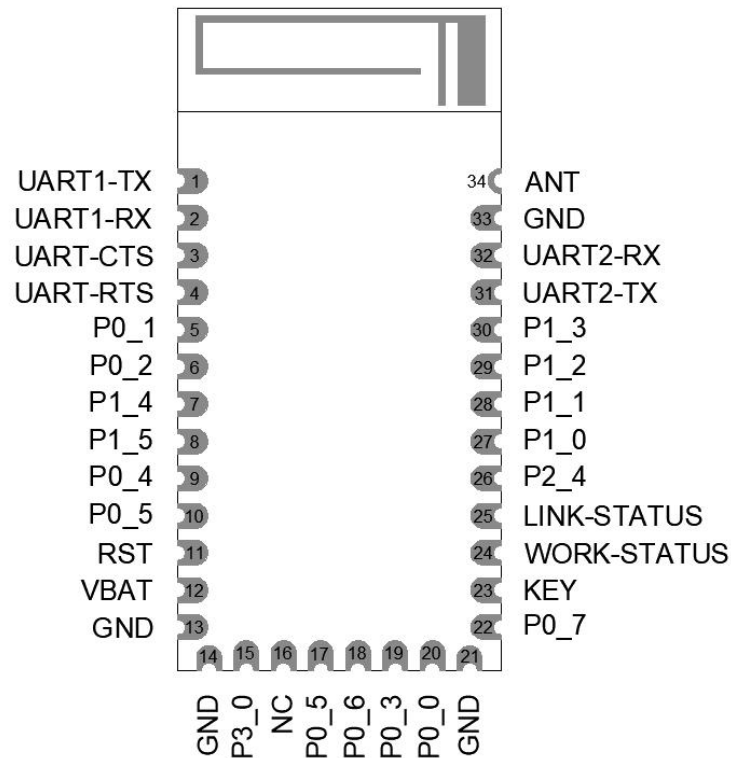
UART1-TX 1
UART1-RX 2
UART-CTS 3
UART-RTS 4
P0_1 5
P0_2 6
P1_4 7
P1_5 8
P0_4 9
P0_5 10
RST 11
VBAT 12
GND 13

34 ANT
33 GND
32 UART2-RX
31 UART2-TX
30 P1_3
29 P1_2
28 P1_1
27 P1_0
26 P2_4
25 LINK-STATUS
24 WORK-STATUS
23 KEY
22 P0_7

14 15 16 17 18 19 20 21
GND P3_0 NC P0_5 P0_6 P0_3 P0_0 GND